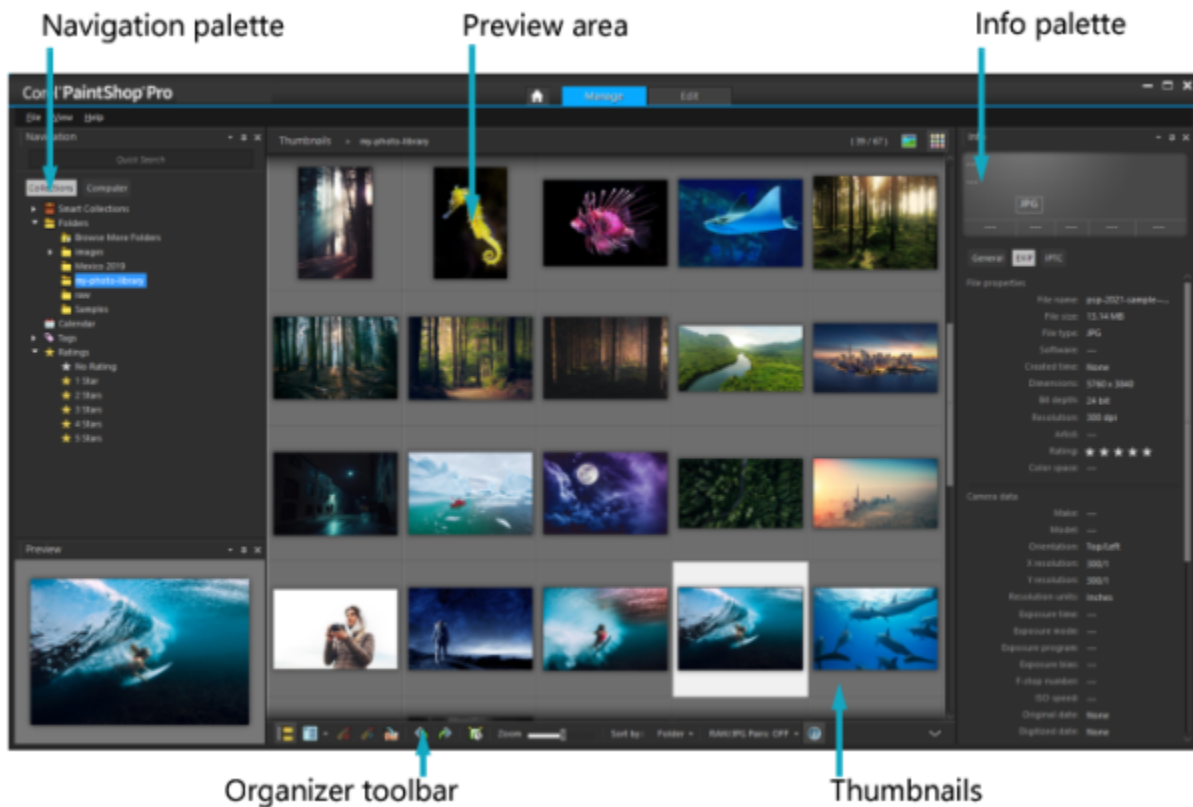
Navigation palette

Preview area

Info palette

Corel PaintShop Pro

Manage

Edit

File View Help

Navigation

Quick Search

Collections

Computer

Smart Collections

Folders

Browse More Folders

Images

Mexico 2019

my-photo-library

raw

Samples

Calendar

Tags

Ratings

No Rating

1 Star

2 Stars

3 Stars

4 Stars

5 Stars

Preview

Thumbnails › my-photo-library

( 39 / 67 )

Info

JPG

General EXIF IPTC

File properties

File name: psp-2021-sample-...

File size: 15.14 MB

File type: JPG

Software: —

Created time: None

Dimensions: 5760 x 3840

Bit depth: 24 bit

Resolution: 300 dpi

Artist: —

Rating:

Color space: —

Camera data

Make: —

Model: —

Orientation: TopLeft

X resolution: 300/1

Y resolution: 300/1

Resolution units: Inches

Exposure time: —

Exposure mode: —

Exposure program: —

Exposure bias: —

F-stop number: —

ISO speed: —

Original date: None

Digitized date: None

Zoom

Sort by: Folder

RAW/JPG Pairs: OFF

Organizer toolbar

Thumbnails